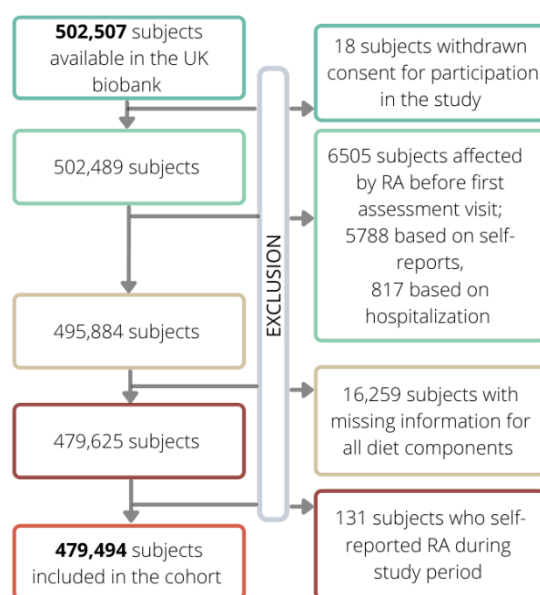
**502,507** subjects available in the UK biobank

18 subjects withdrawn consent for participation in the study

502,489 subjects

6505 subjects affected by RA before first assessment visit; 5788 based on self-reports, 817 based on hospitalization

EXCLUSION

495,884 subjects

16,259 subjects with missing information for all diet components

479,625 subjects

131 subjects who self-reported RA during study period

**479,494** subjects included in the cohort